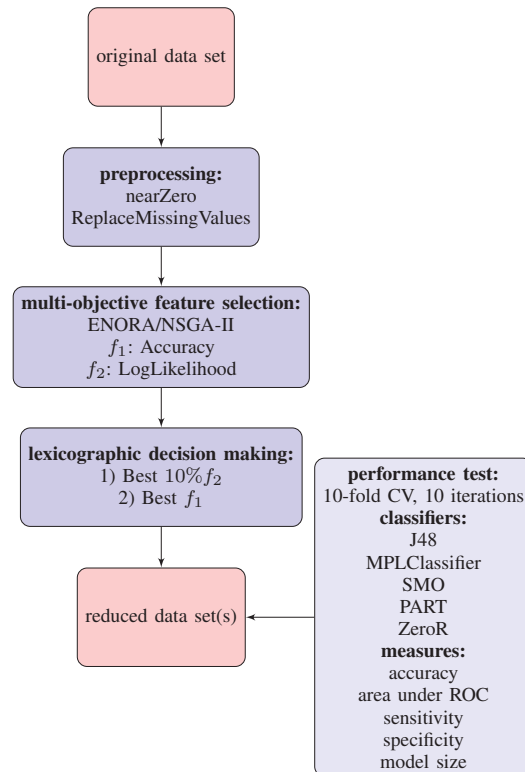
original data set

preprocessing:
nearZero
ReplaceMissingValues

multi-objective feature selection:
ENORA/NSGA-II
$f_1$: Accuracy
$f_2$: LogLikelihood

lexicographic decision making:
1) Best $10\% f_2$
2) Best $f_1$

reduced data set(s)

performance test:
10-fold CV, 10 iterations
classifiers:
J48
MPLClassifier
SMO
PART
ZeroR
measures:
accuracy
area under ROC
sensitivity
specificity
model size